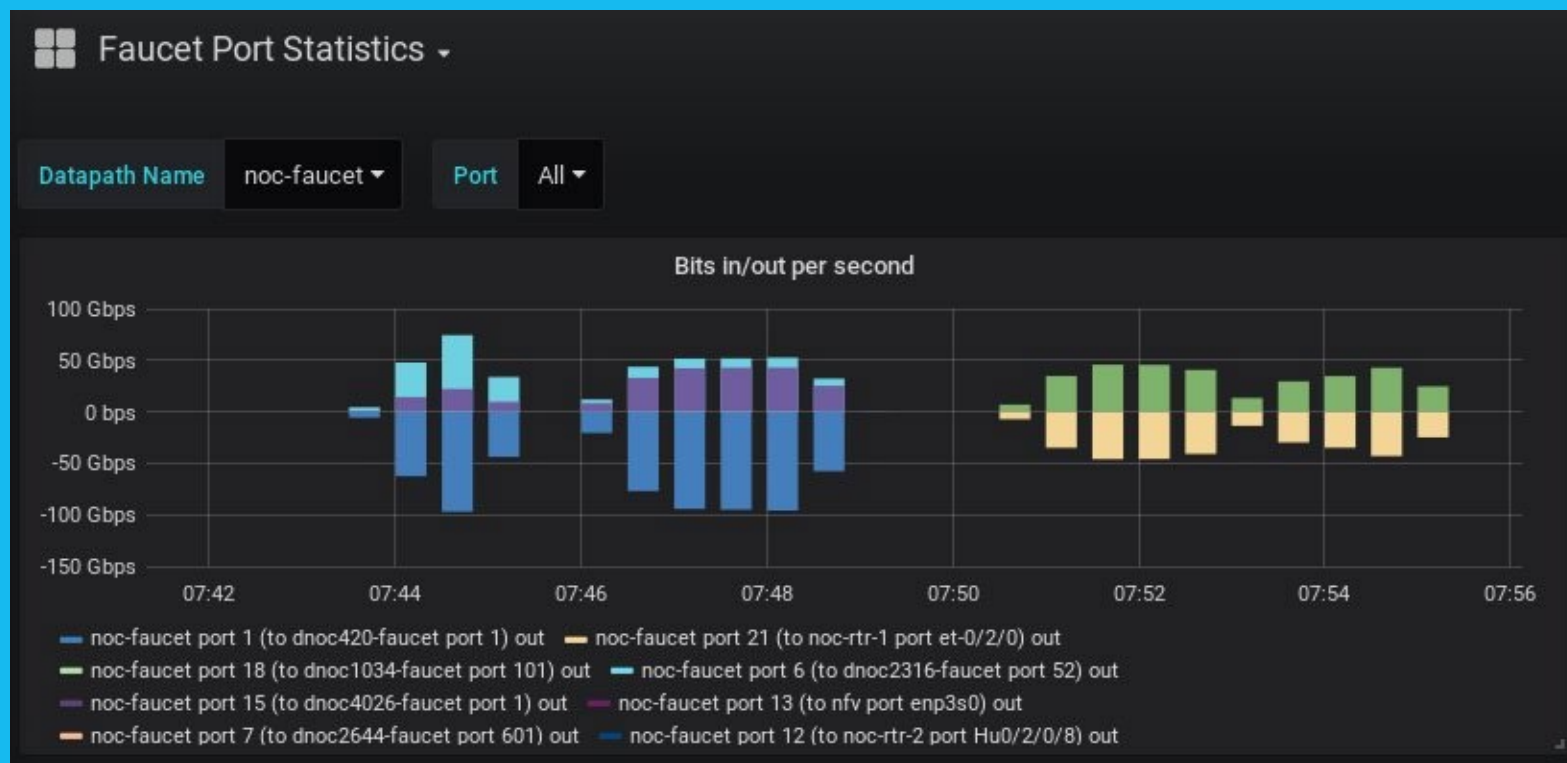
Faucet Port Statistics

Datapath Name noc-faucet Port All

Bits in/out per second

100 Gbps
50 Gbps
0 bps
-50 Gbps
-100 Gbps
-150 Gbps

07:42 07:44 07:46 07:48 07:50 07:52 07:54 07:56

noc-faucet port 1 (to dnoc420-faucet port 1) out
noc-faucet port 21 (to noc-rtr-1 port et-0/2/0) out
noc-faucet port 18 (to dnoc1034-faucet port 101) out
noc-faucet port 6 (to dnoc2316-faucet port 52) out
noc-faucet port 15 (to dnoc4026-faucet port 1) out
noc-faucet port 13 (to nfv port enp3s0) out
noc-faucet port 7 (to dnoc2644-faucet port 601) out
noc-faucet port 12 (to noc-rtr-2 port Hu0/2/0/8) out